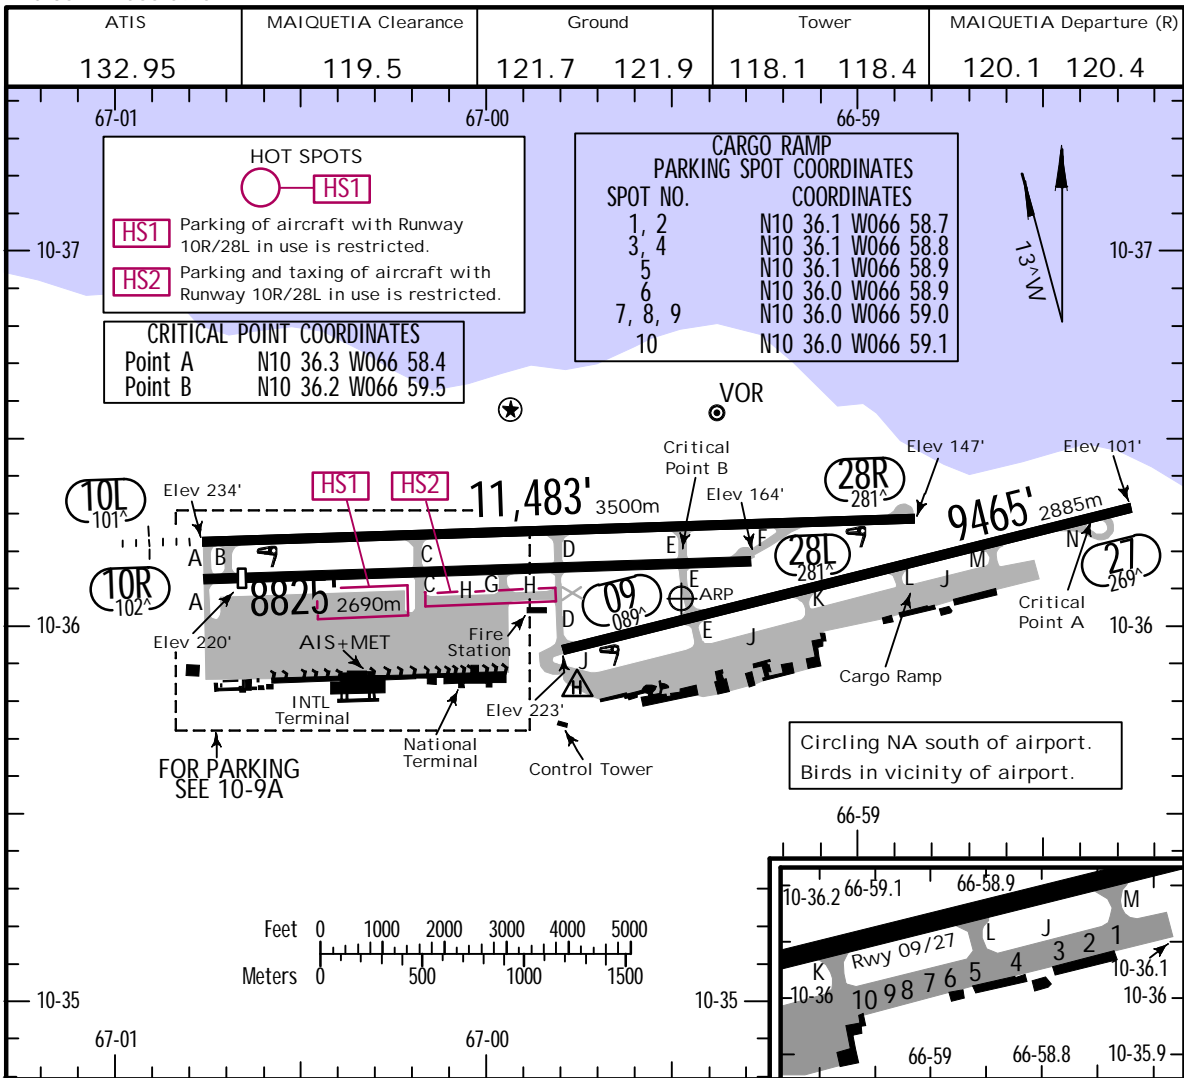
| ATIS | MAIQUETIA Clearance | Ground | Tower | MAIQUETIA Departure (R) |
|---|---|---|---|---|
| 132.95 | 119.5 | 121.7 121.9 | 118.1 118.4 | 120.1 120.4 |

67-01 67-00 66-59

HOT SPOTS
HS1
HS1 Parking of aircraft with Runway 10R/28L in use is restricted.
HS2 Parking and taxing of aircraft with Runway 10R/28L in use is restricted.

CRITICAL POINT COORDINATES
Point A N10 36.3 W066 58.4
Point B N10 36.2 W066 59.5

CARGO RAMP
PARKING SPOT COORDINATES
| SPOT NO. | COORDINATES |
|---|---|
| 1, 2 | N10 36.1 W066 58.7 |
| 3, 4 | N10 36.1 W066 58.8 |
| 5 | N10 36.1 W066 58.9 |
| 6 | N10 36.0 W066 58.9 |
| 7, 8, 9 | N10 36.0 W066 59.0 |
| 10 | N10 36.0 W066 59.1 |

13^W

10-37 10-37

VOR

Critical Point B
Elev 147' Elev 101'
Elev 234'
HS1 HS2
11,483' 3500m
Elev 164'
28R 281^
10L 101^
9465' 2885m
A B C D E F
28L 281^
N
27 269^
10R 102^
A
8825' 2690m
C H G H
09 089^
E ARP
K L J M
Critical Point A
10-36 10-36
D
E J
Elev 220'
AIS+MET
Fire Station
J
Cargo Ramp
INTL Terminal
National Terminal
Elev 223'
Control Tower
FOR PARKING SEE 10-9A

Circling NA south of airport.
Birds in vicinity of airport.

66-59

Feet 0 1000 2000 3000 4000 5000
Meters 0 500 1000 1500

10-35 10-35

67-01 67-00

10-36.2 66-59.1 66-58.9
M
L J
Rwy 09/27
K
3 2 1
10 9 8 7 6 5 4
10-36.1
10-36 10-36
66-59 66-58.8 10-35.9